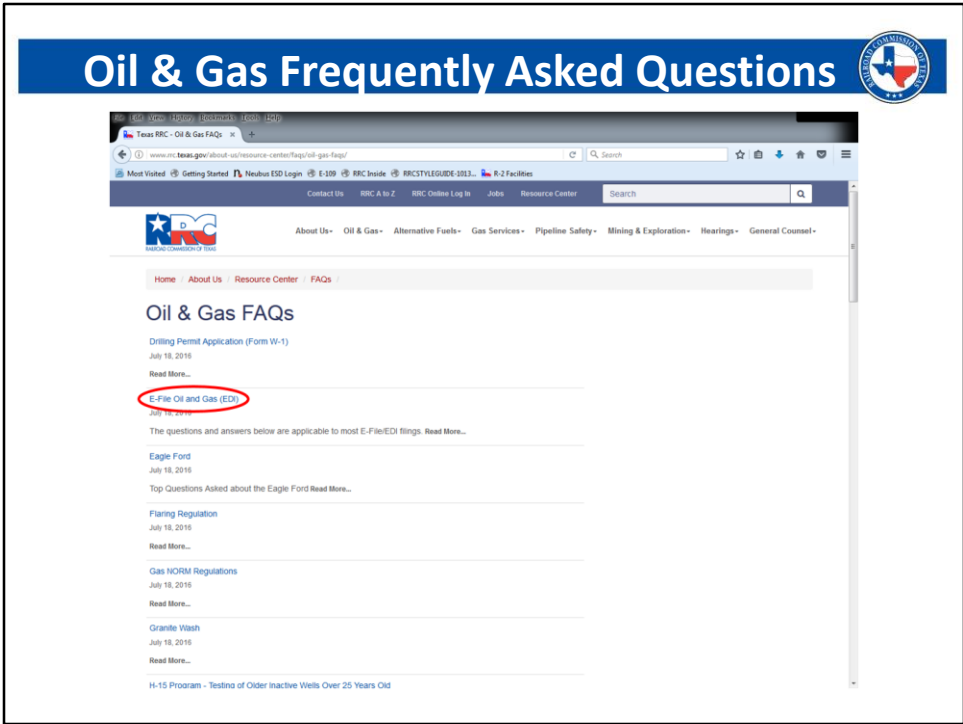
Oil & Gas Frequently Asked Questions

RAILROAD COMMISSION OF TEXAS

File Edit View History Bookmarks Tools Help

Texas RRC - Oil & Gas FAQs ×

www.rrc.texas.gov/about-us/resource-center/faqs/oil-gas-faqs/

Search

Most Visited Getting Started Neubus ESD Login E-109 RRC Inside RRCSTYLEGUIDE-1013... R-2 Facilities

Contact Us RRC A to Z RRC Online Log In Jobs Resource Center Search

RRC RAILROAD COMMISSION OF TEXAS

About Us Oil & Gas Alternative Fuels Gas Services Pipeline Safety Mining & Exploration Hearings General Counsel

Home / About Us / Resource Center / FAQs /

Oil & Gas FAQs

Drilling Permit Application (Form W-1)
July 18, 2016
Read More...

E-File Oil and Gas (EDI)
July 18, 2016
The questions and answers below are applicable to most E-File/EDI filings. Read More...

Eagle Ford
July 18, 2016
Top Questions Asked about the Eagle Ford Read More...

Flaring Regulation
July 18, 2016
Read More...

Gas NORM Regulations
July 18, 2016
Read More...

Granite Wash
July 18, 2016
Read More...

H-15 Program - Testing of Older Inactive Wells Over 25 Years Old